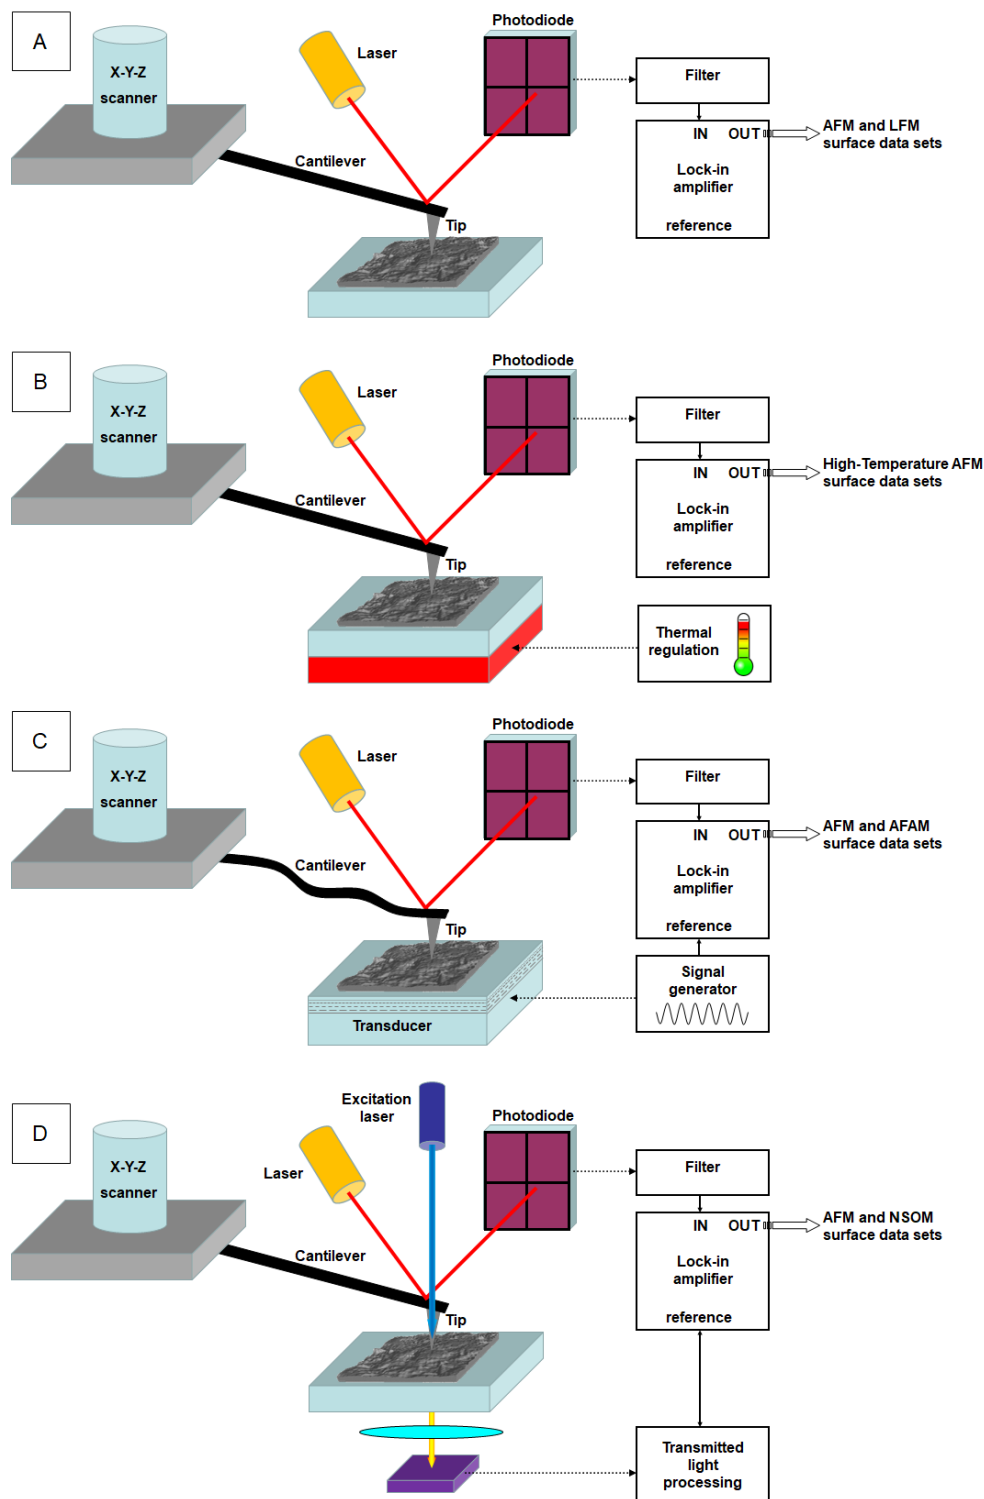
A

X-Y-Z scanner

Laser

Photodiode

Filter

IN OUT

Lock-in amplifier

reference

AFM and LFM surface data sets

Cantilever

Tip

B

X-Y-Z scanner

Laser

Photodiode

Filter

IN OUT

Lock-in amplifier

reference

High-Temperature AFM surface data sets

Cantilever

Tip

Thermal regulation

C

X-Y-Z scanner

Laser

Photodiode

Filter

IN OUT

Lock-in amplifier

reference

AFM and AFAM surface data sets

Cantilever

Tip

Signal generator

Transducer

D

X-Y-Z scanner

Excitation laser

Laser

Photodiode

Filter

IN OUT

Lock-in amplifier

reference

AFM and NSOM surface data sets

Cantilever

Tip

Transmitted light processing